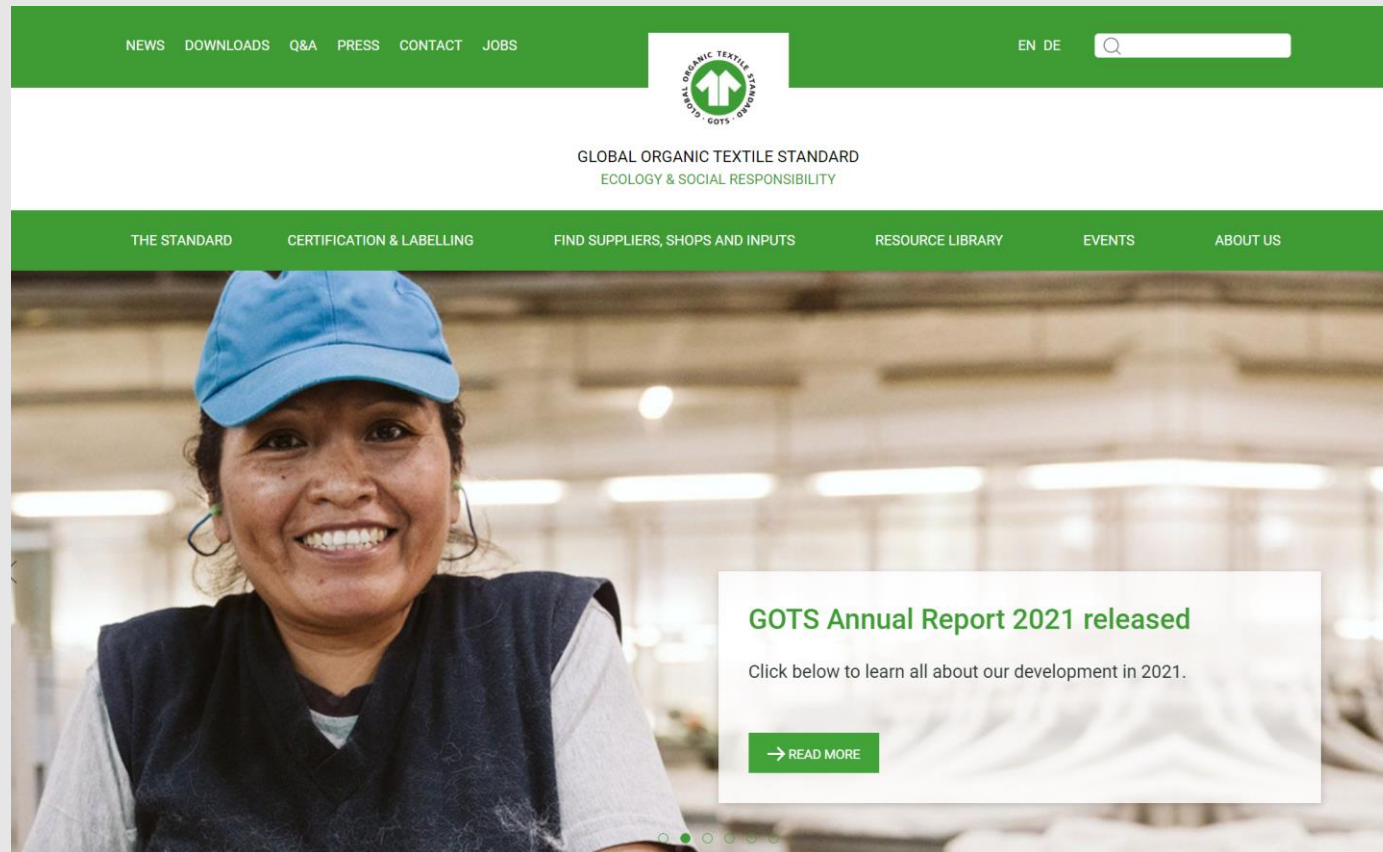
NEWS DOWNLOADS Q&A PRESS CONTACT JOBS

GLOBAL ORGANIC TEXTILE STANDARD · GOTS ·

EN DE

GLOBAL ORGANIC TEXTILE STANDARD
ECOLOGY & SOCIAL RESPONSIBILITY

THE STANDARD CERTIFICATION & LABELLING FIND SUPPLIERS, SHOPS AND INPUTS RESOURCE LIBRARY EVENTS ABOUT US

GOTS Annual Report 2021 released

Click below to learn all about our development in 2021.

→ READ MORE